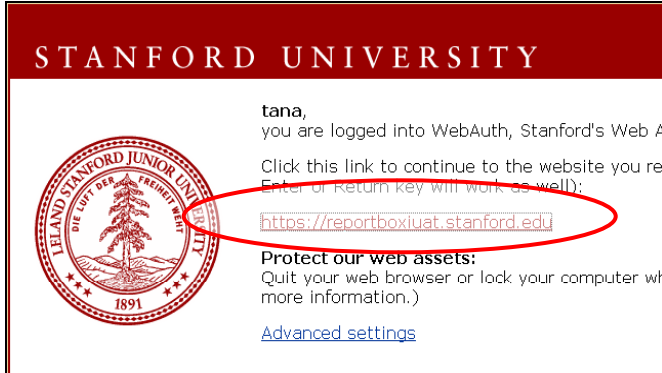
STANFORD UNIVERSITY

LELAND STANFORD JUNIOR UNIVERSITY
DIE LUFT DER FREIHEIT WEHT
1891

tana,
you are logged into WebAuth, Stanford's Web A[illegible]

Click this link to continue to the website you re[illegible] Enter or Return key will work as well):

https://reportboxiuat.stanford.edu

Protect our web assets:
Quit your web browser or lock your computer wh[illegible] more information.)

Advanced settings